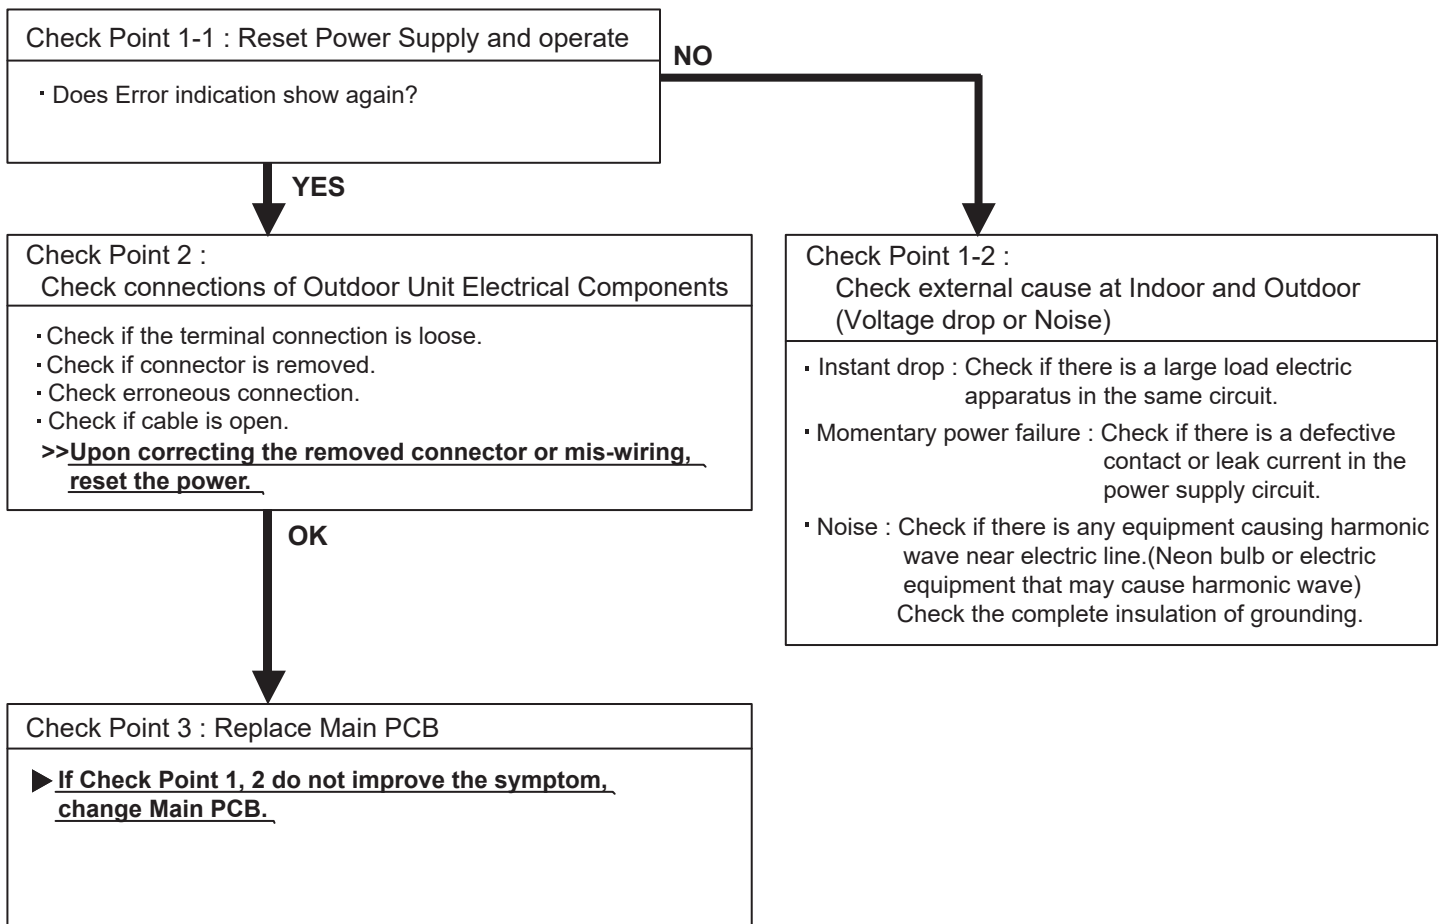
Check Point 1-1 : Reset Power Supply and operate

・Does Error indication show again?

NO

YES

Check Point 2 :
Check connections of Outdoor Unit Electrical Components

・Check if the terminal connection is loose.
・Check if connector is removed.
・Check erroneous connection.
・Check if cable is open.
>>Upon correcting the removed connector or mis-wiring, reset the power.

OK

Check Point 1-2 :
Check external cause at Indoor and Outdoor (Voltage drop or Noise)

・Instant drop : Check if there is a large load electric apparatus in the same circuit.
・Momentary power failure : Check if there is a defective contact or leak current in the power supply circuit.
・Noise : Check if there is any equipment causing harmonic wave near electric line.(Neon bulb or electric equipment that may cause harmonic wave) Check the complete insulation of grounding.

Check Point 3 : Replace Main PCB

▶If Check Point 1, 2 do not improve the symptom, change Main PCB.